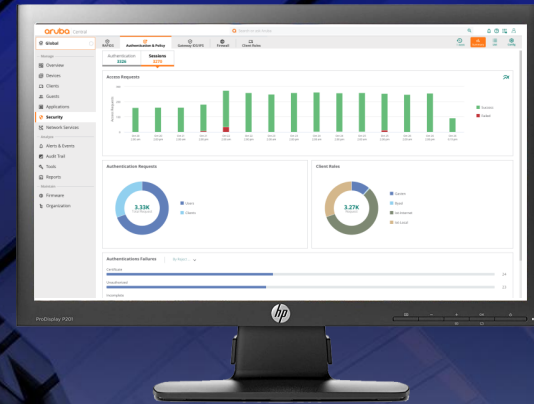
aruba Central

Search or ask Aruba

Global

— Manage —
Overview
Devices
Clients
Guests
Applications
Security
Network Services
— Analyze —
Alerts & Events
Audit Trail
Tools
Reports
— Maintain —
Firmware
Organization

Roles & Policies | Authentication & Policy | Gateway IDS/IPS | Firewall | Client Roles

Authentication
333K

Sessions
333K

Access Requests

Success
Failed

Authentication Requests

3.33K
Total Requests

Client Roles

3.27K
Roles

Authentication Failures

Certificate

Unauthorized

Incomplete

ProDisplay P201

hp